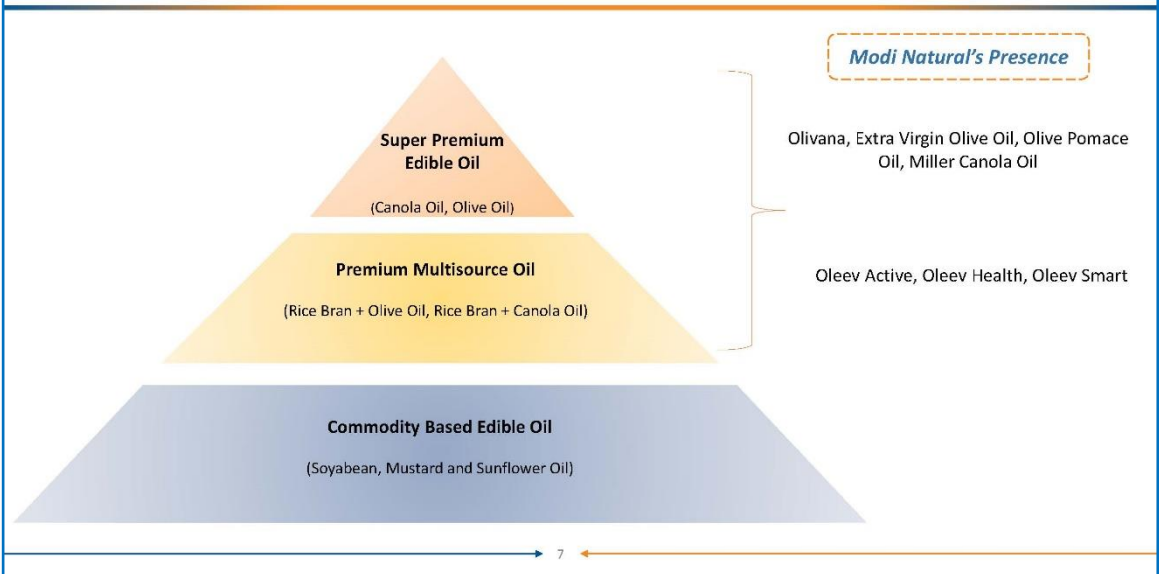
Modi Natural's Presence

Super Premium Edible Oil

(Canola Oil, Olive Oil)

Olivana, Extra Virgin Olive Oil, Olive Pomace Oil, Miller Canola Oil

Premium Multisource Oil

(Rice Bran + Olive Oil, Rice Bran + Canola Oil)

Oleev Active, Oleev Health, Oleev Smart

Commodity Based Edible Oil

(Soyabean, Mustard and Sunflower Oil)

7